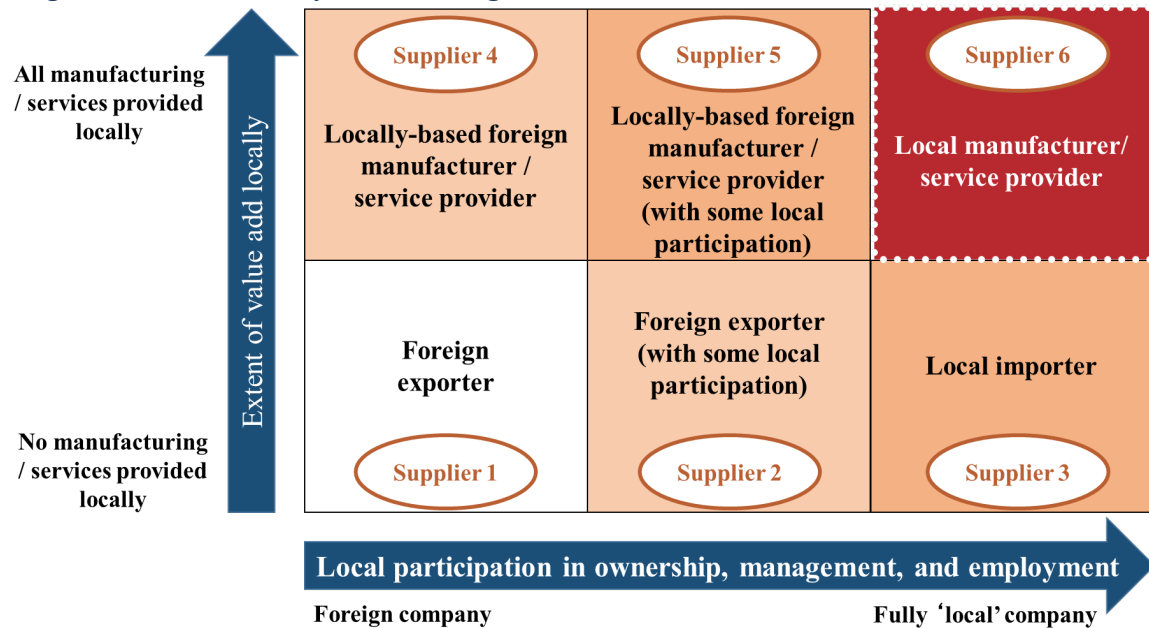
All manufacturing / services provided locally

Extent of value add locally

No manufacturing / services provided locally

Supplier 4

Locally-based foreign manufacturer / service provider

Supplier 5

Locally-based foreign manufacturer / service provider (with some local participation)

Supplier 6

Local manufacturer/ service provider

Foreign exporter

Supplier 1

Foreign exporter (with some local participation)

Supplier 2

Local importer

Supplier 3

Local participation in ownership, management, and employment

Foreign company

Fully ‘local’ company